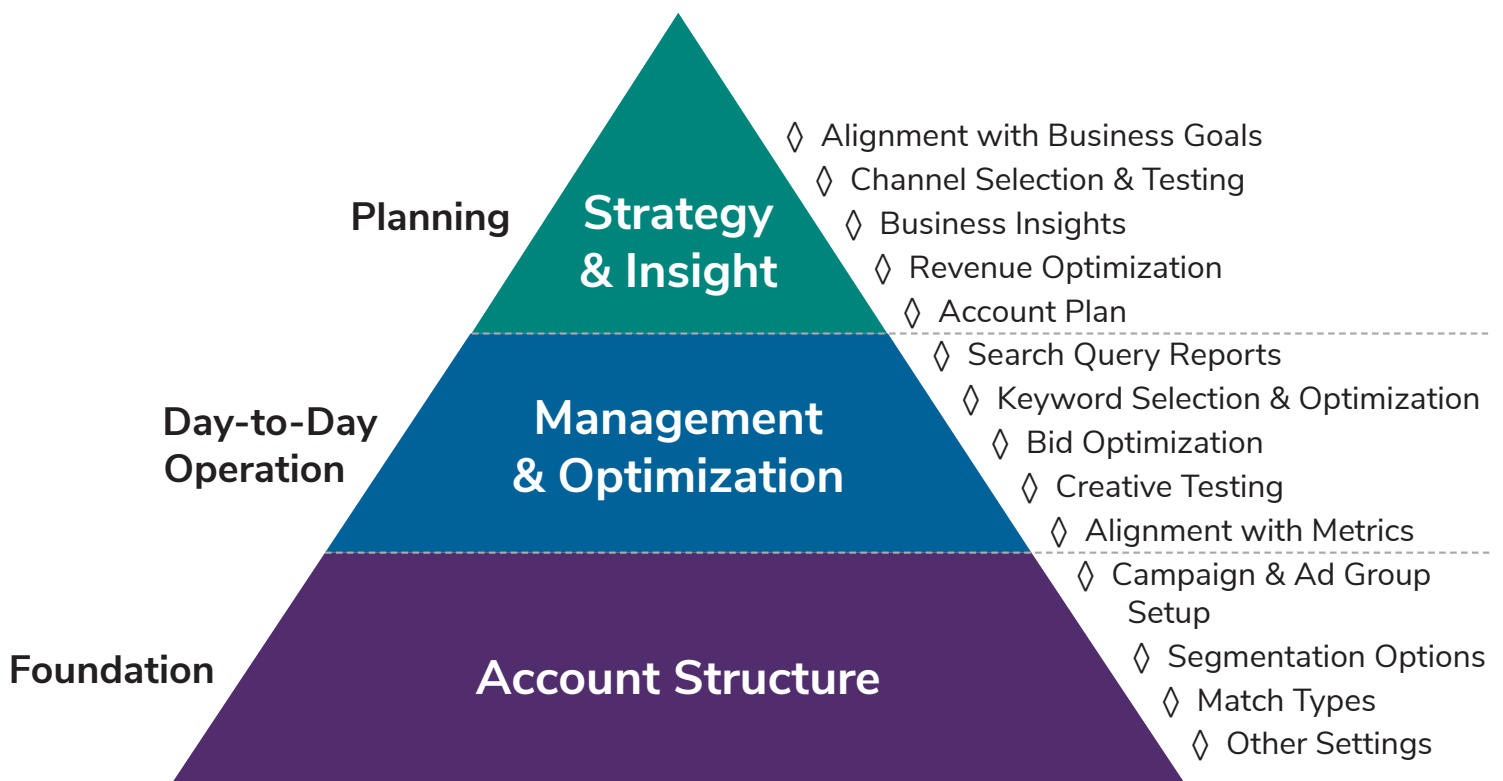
Planning

Strategy & Insight

◊ Alignment with Business Goals
◊ Channel Selection & Testing
◊ Business Insights
◊ Revenue Optimization
◊ Account Plan

Day-to-Day Operation

Management & Optimization

◊ Search Query Reports
◊ Keyword Selection & Optimization
◊ Bid Optimization
◊ Creative Testing
◊ Alignment with Metrics

Foundation

Account Structure

◊ Campaign & Ad Group Setup
◊ Segmentation Options
◊ Match Types
◊ Other Settings